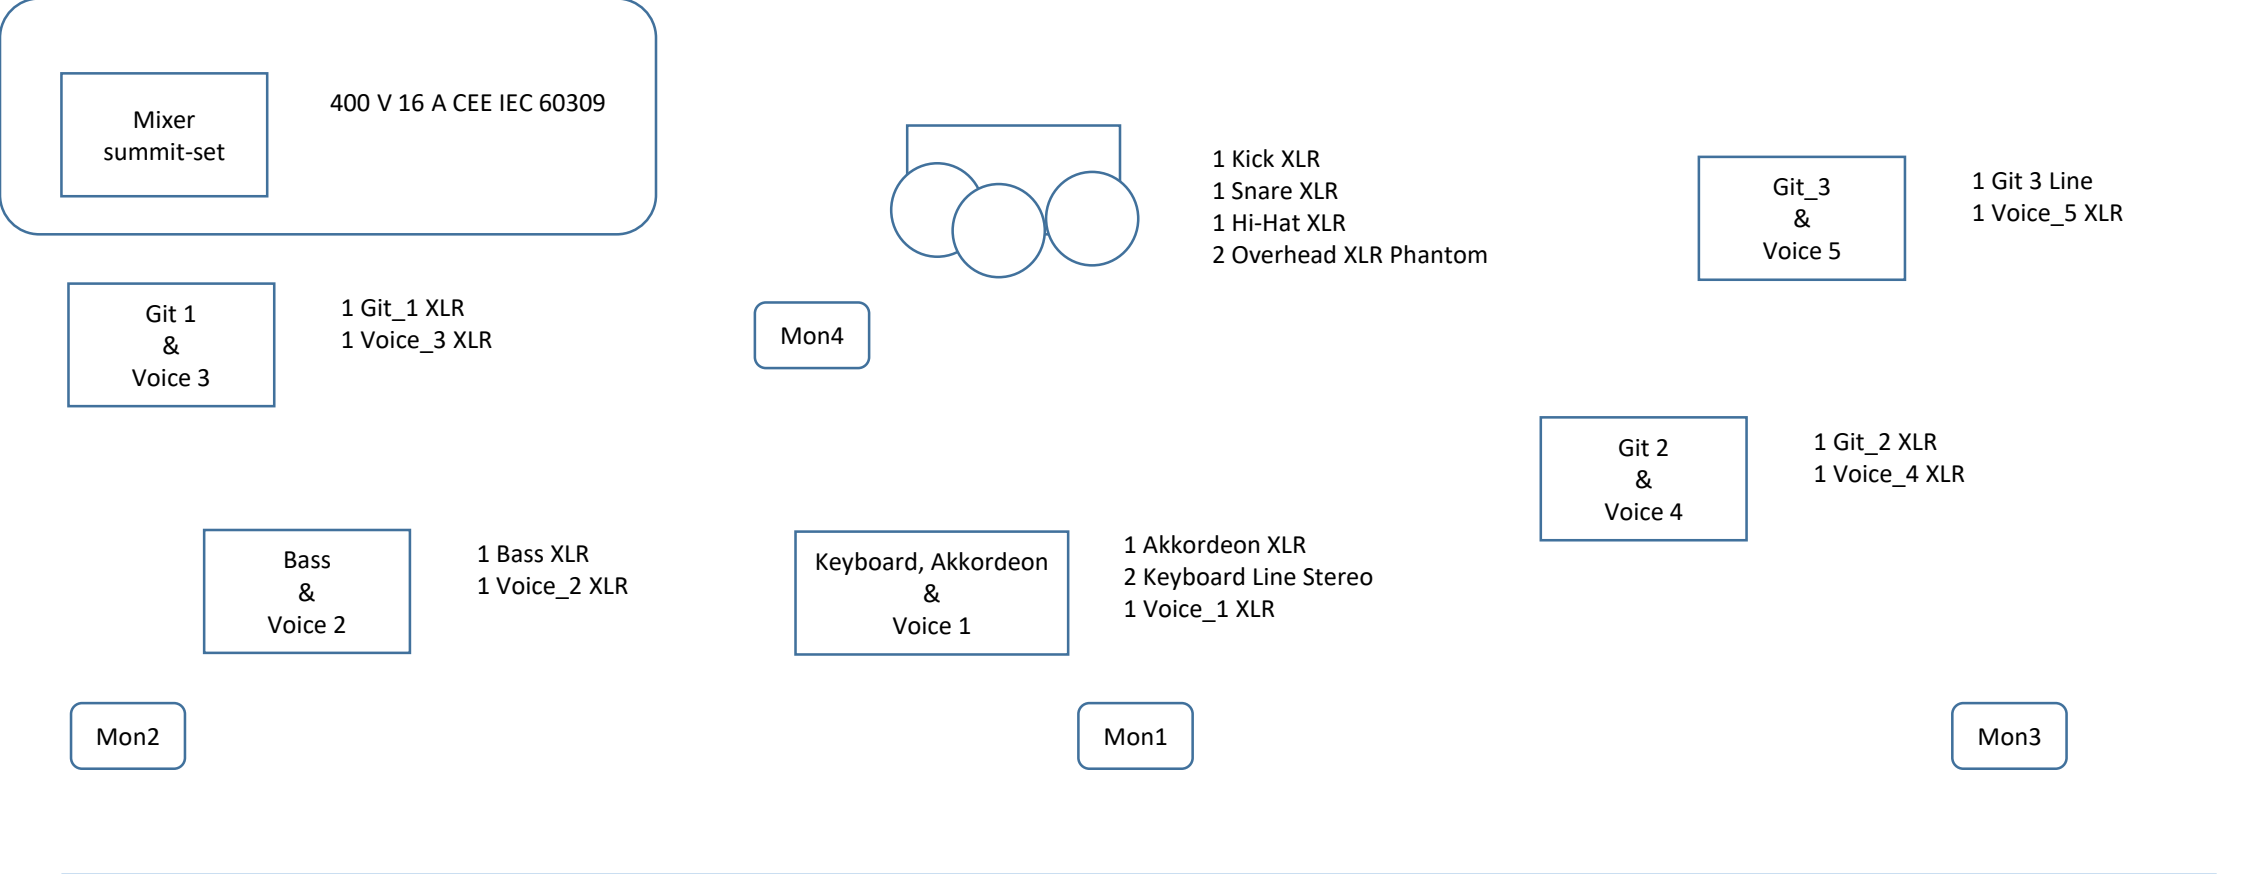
Mixer
summit-set

400 V 16 A CEE IEC 60309

1 Kick XLR
1 Snare XLR
1 Hi-Hat XLR
2 Overhead XLR Phantom

Git_3
&
Voice 5

1 Git 3 Line
1 Voice_5 XLR

Git 1
&
Voice 3

1 Git_1 XLR
1 Voice_3 XLR

Mon4

Git 2
&
Voice 4

1 Git_2 XLR
1 Voice_4 XLR

Bass
&
Voice 2

1 Bass XLR
1 Voice_2 XLR

Keyboard, Akkordeon
&
Voice 1

1 Akkordeon XLR
2 Keyboard Line Stereo
1 Voice_1 XLR

Mon2

Mon1

Mon3